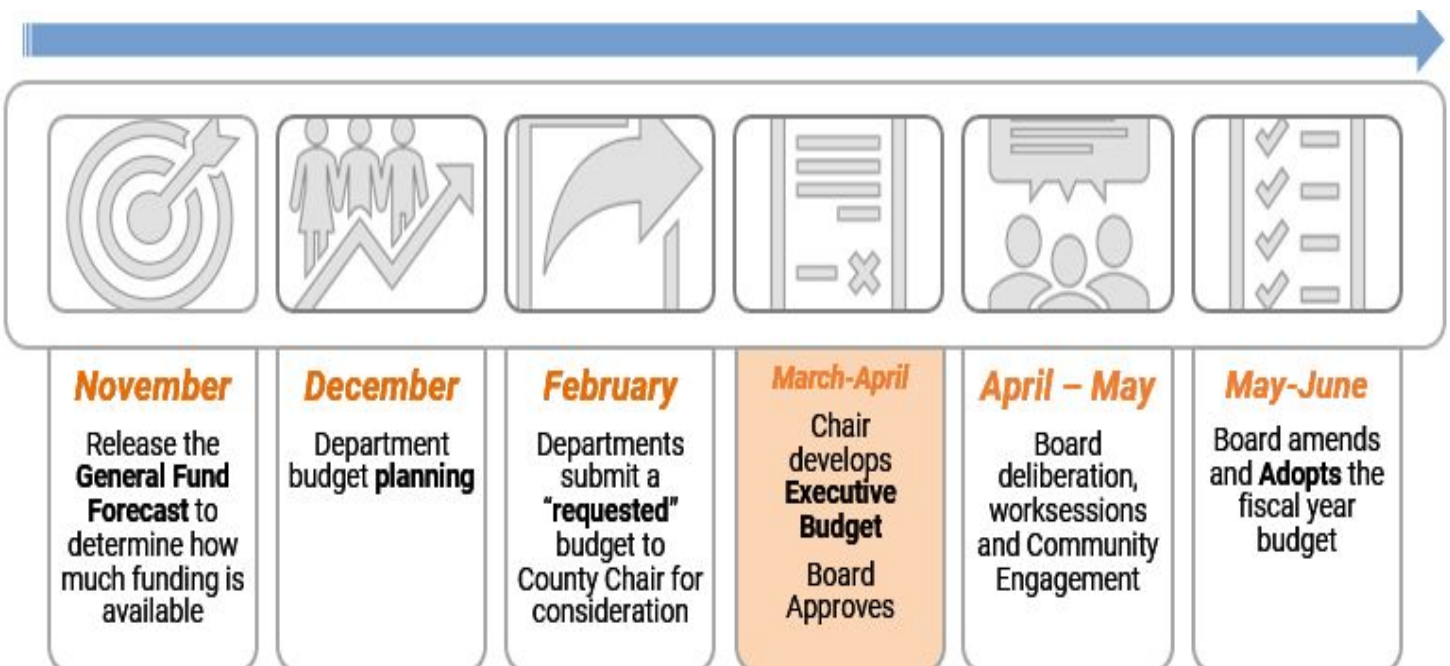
November

Release the General Fund Forecast to determine how much funding is available

December

Department budget planning

February

Departments submit a "requested" budget to County Chair for consideration

March-April

Chair develops Executive Budget

Board Approves

April – May

Board deliberation, worksessions and Community Engagement

May-June

Board amends and Adopts the fiscal year budget